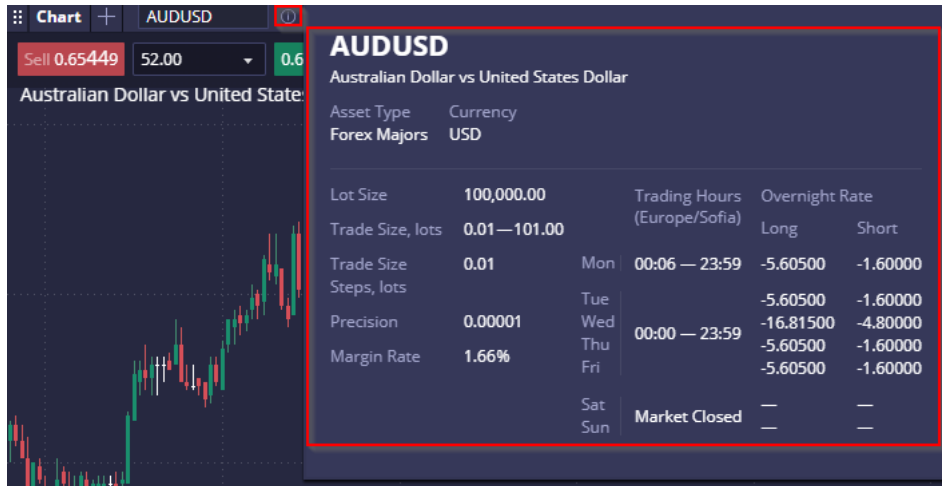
Chart + AUDUSD ⓘ

Sell 0.65449 52.00 0.6

Australian Dollar vs United States

AUDUSD
Australian Dollar vs United States Dollar

Asset Type Currency
Forex Majors USD

| Lot Size | 100,000.00 | | Trading Hours (Europe/Sofia) | Overnight Rate Long | Short |
|---|---|---|---|---|---|
| Trade Size, lots | 0.01 — 101.00 | | | | |
| Trade Size Steps, lots | 0.01 | Mon | 00:06 — 23:59 | -5.60500 | -1.60000 |
| Precision | 0.00001 | Tue | 00:00 — 23:59 | -5.60500 | -1.60000 |
| | | Wed | | -16.81500 | -4.80000 |
| Margin Rate | 1.66% | Thu | | -5.60500 | -1.60000 |
| | | Fri | | -5.60500 | -1.60000 |
| | | Sat | Market Closed | — | — |
| | | Sun | | — | — |